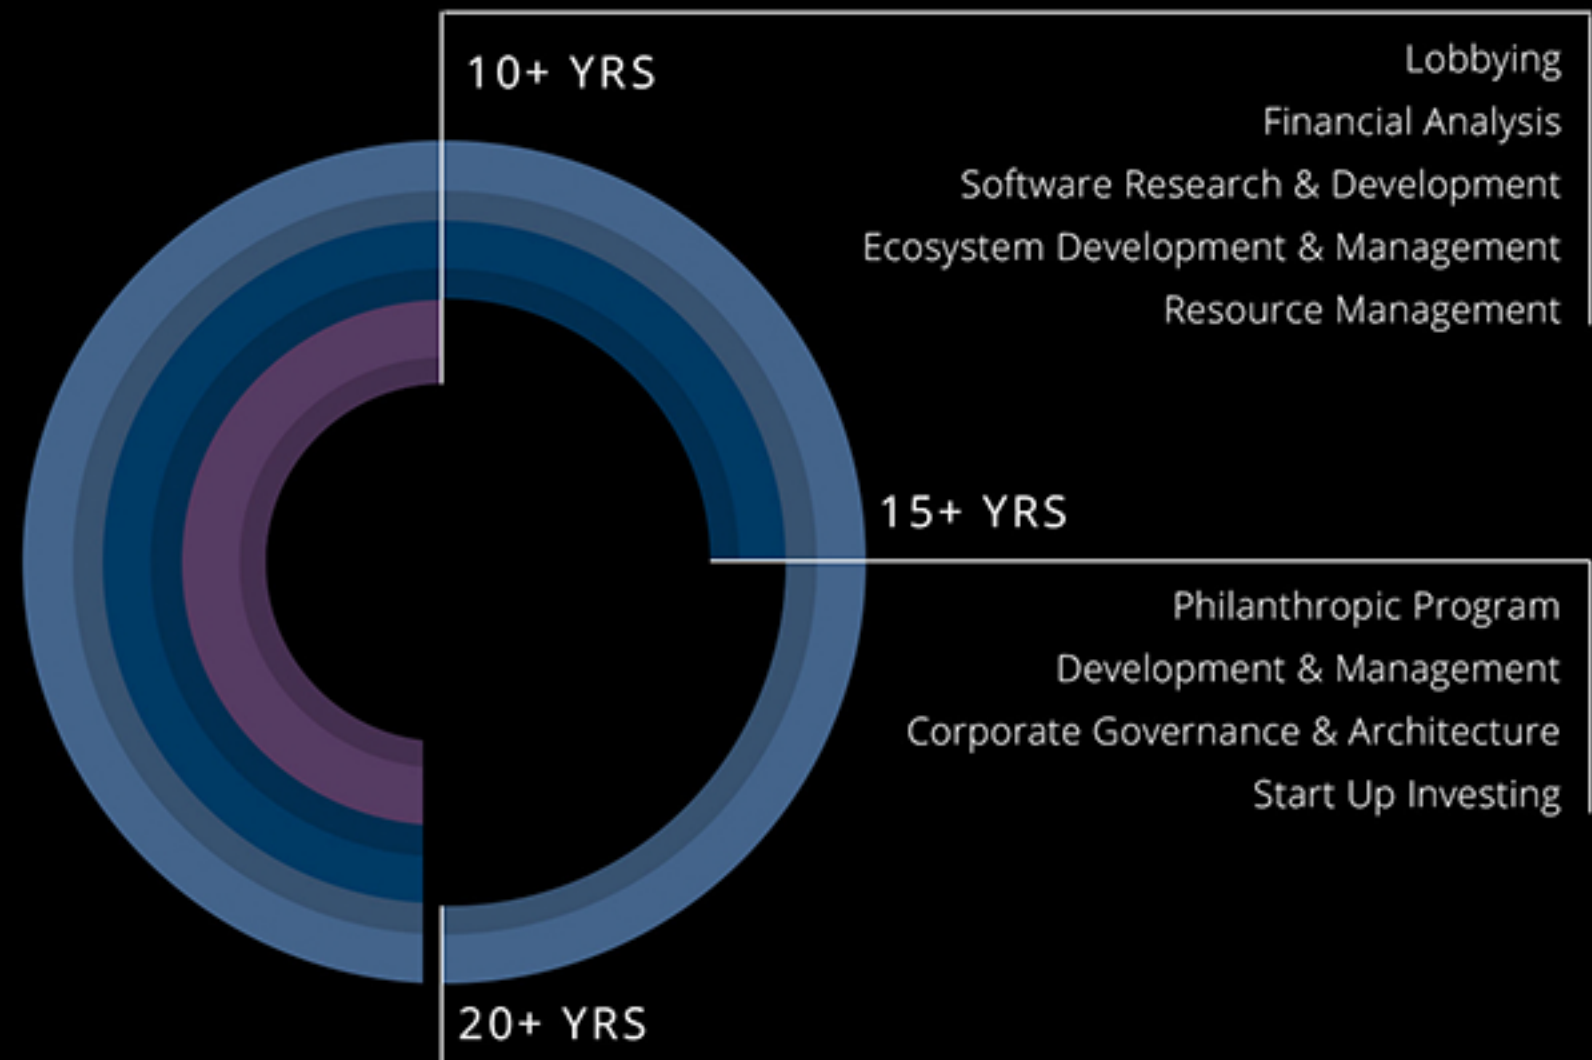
10+ YRS

Lobbying
Financial Analysis
Software Research & Development
Ecosystem Development & Management
Resource Management

15+ YRS

Philanthropic Program
Development & Management
Corporate Governance & Architecture
Start Up Investing

20+ YRS